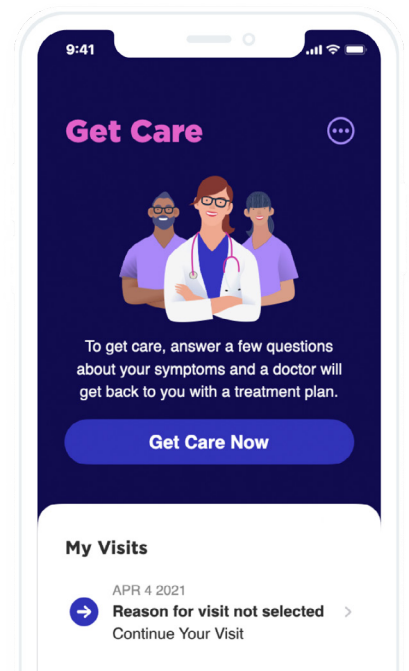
9:41

Get Care

To get care, answer a few questions about your symptoms and a doctor will get back to you with a treatment plan.

Get Care Now

My Visits

APR 4 2021
Reason for visit not selected
Continue Your Visit